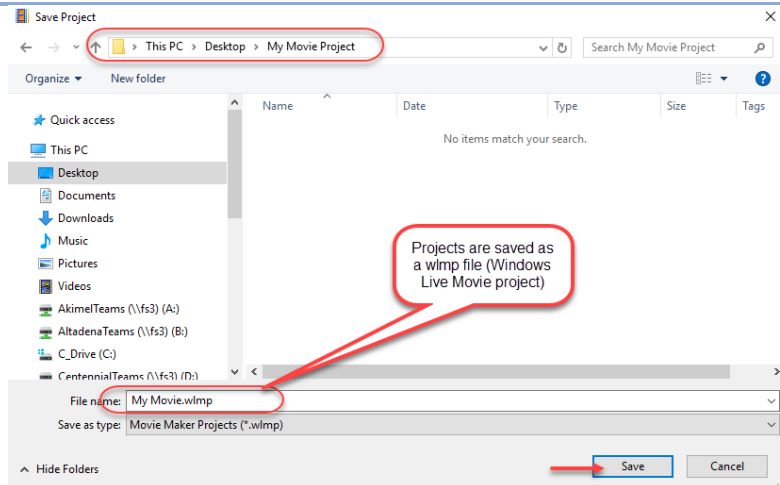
Save Project

This PC > Desktop > My Movie Project

Search My Movie Project

Organize ▾ New folder

Quick access

This PC

Desktop

Documents

Downloads

Music

Pictures

Videos

AkimelTeams (\\fs3) (A:)

AltadenaTeams (\\fs3) (B:)

C_Drive (C:)

CentennialTeams (\\fs3) (D:)

| Name | Date | Type | Size | Tags |
|---|---|---|---|---|

No items match your search.

Projects are saved as a wlmp file (Windows Live Movie project)

File name: My Movie.wlmp

Save as type: Movie Maker Projects (*.wlmp)

Hide Folders

Save

Cancel